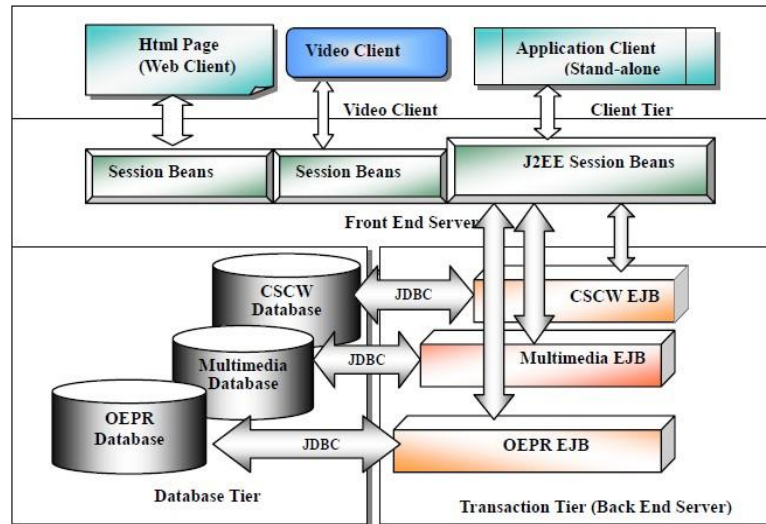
Html Page (Web Client)

Video Client

Application Client (Stand-alone

Video Client

Client Tier

Session Beans

Session Beans

J2EE Session Beans

Front End Server

CSCW Database

JDBC

CSCW EJB

Multimedia Database

JDBC

Multimedia EJB

OEPR Database

JDBC

OEPR EJB

Database Tier

Transaction Tier (Back End Server)